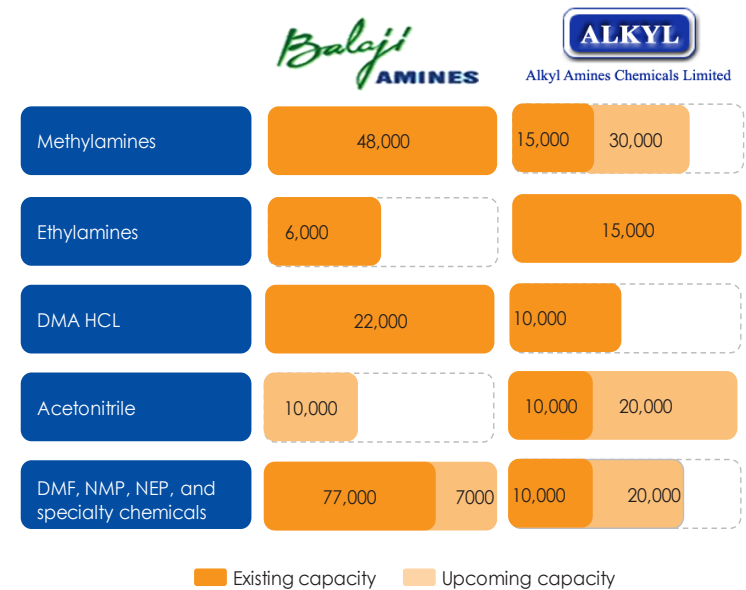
Balaji AMINES

ALKYL
Alkyl Amines Chemicals Limited

| | Balaji Amines | Alkyl Amines |
|---|---|---|
| Methylamines | 48,000 | 15,000 30,000 |
| Ethylamines | 6,000 | 15,000 |
| DMA HCL | 22,000 | 10,000 |
| Acetonitrile | 10,000 | 10,000 20,000 |
| DMF, NMP, NEP, and specialty chemicals | 77,000 7000 | 10,000 20,000 |

Existing capacity Upcoming capacity